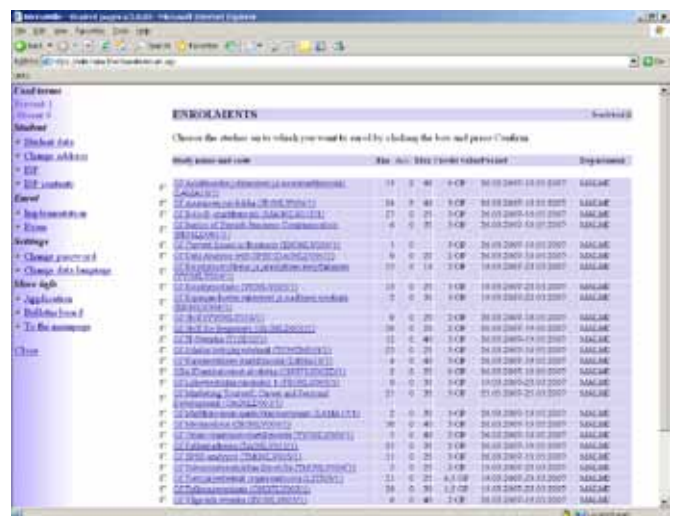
ENROLMENTS

Choose the studies on which you want to enrol by clicking the box and press Confirm.

Study name and code

Used terms

Student

* Student data
* Change address
* ESF
* ESF contacts

Enrol

* Implementation
* Exam

Settings

* Change password
* Change data language

More info

* Application
* Bulletin board
* To the messages

Close

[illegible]